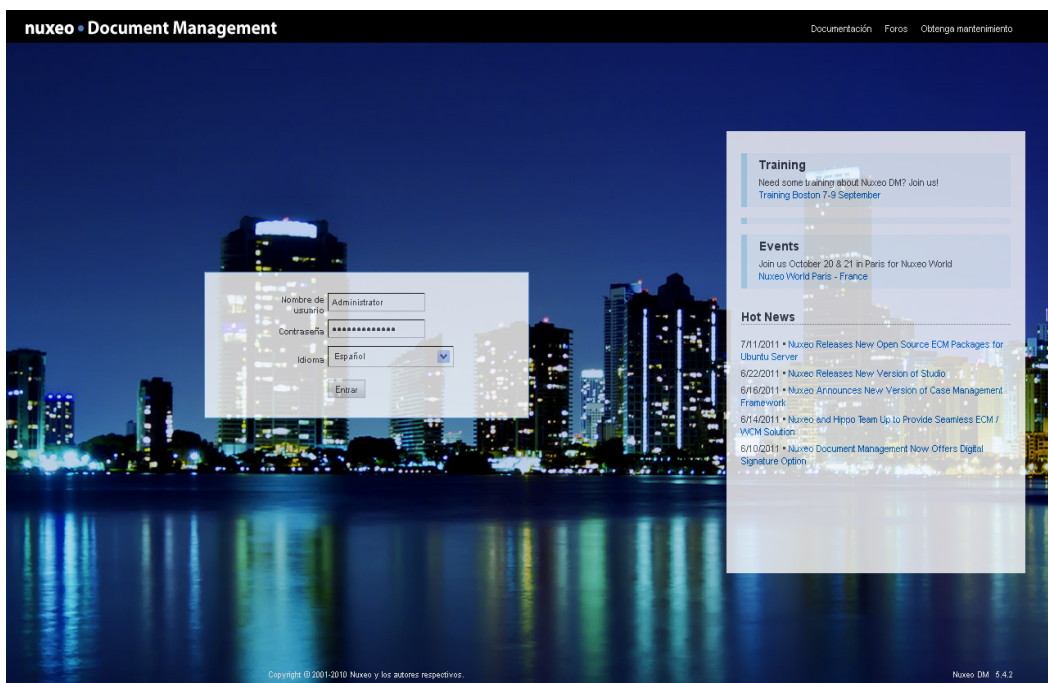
nuxeo • Document Management

Documentación Foros Obtenga mantenimiento

Nombre de usuario Administrator

Contraseña ••••••••••••••

Idioma Español

Entrar

Training

Need some training about Nuxeo DM? Join us!
Training Boston 7-9 September

Events

Join us October 20 & 21 in Paris for Nuxeo World
Nuxeo World Paris - France

Hot News

7/11/2011 • Nuxeo Releases New Open Source ECM Packages for Ubuntu Server

6/22/2011 • Nuxeo Releases New Version of Studio

6/16/2011 • Nuxeo Announces New Version of Case Management Framework

6/14/2011 • Nuxeo and Hippo Team Up to Provide Seamless ECM / WCM Solution

6/10/2011 • Nuxeo Document Management Now Offers Digital Signature Option

Copyright © 2001-2010 Nuxeo y los autores respectivos.

Nuxeo DM 5.4.2